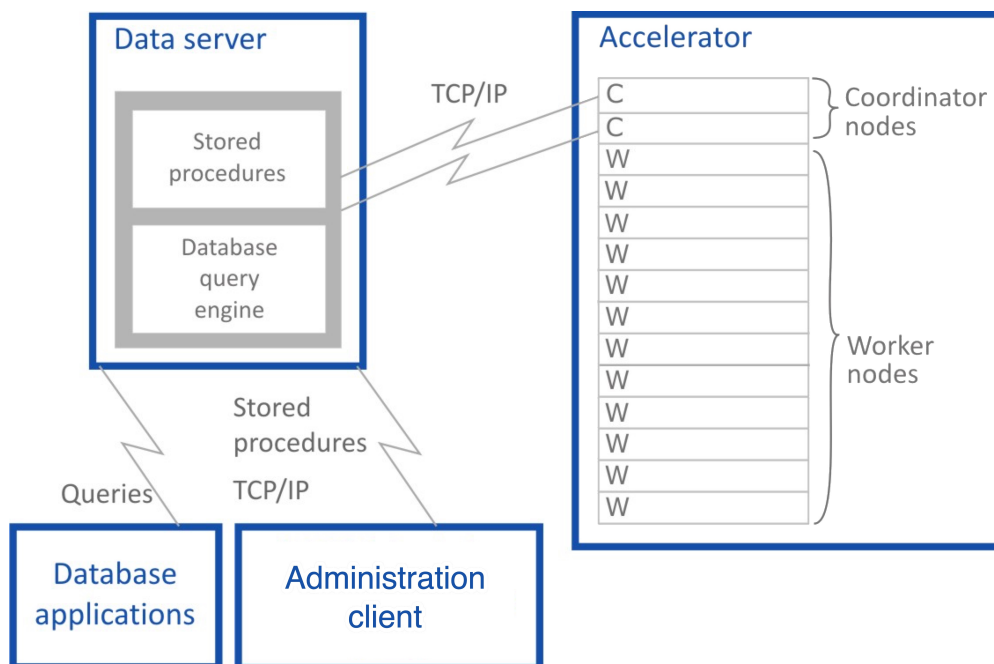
Data server

Stored procedures

Database query engine

TCP/IP

Accelerator

C
C
W
W
W
W
W
W
W
W
W
W
W
W

Coordinator nodes

Worker nodes

Stored procedures

TCP/IP

Queries

Database applications

Administration client